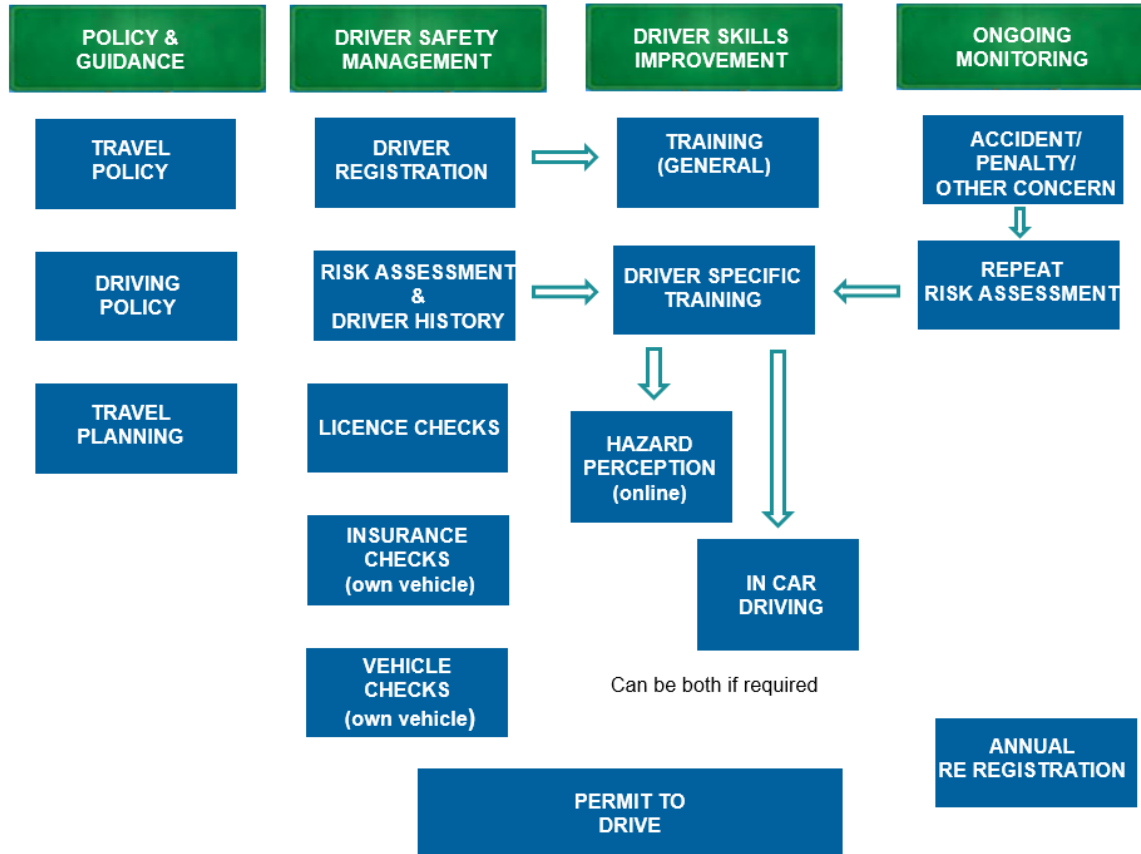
POLICY & GUIDANCE

DRIVER SAFETY MANAGEMENT

DRIVER SKILLS IMPROVEMENT

ONGOING MONITORING

TRAVEL POLICY

DRIVER REGISTRATION

TRAINING (GENERAL)

ACCIDENT/ PENALTY/ OTHER CONCERN

DRIVING POLICY

RISK ASSESSMENT & DRIVER HISTORY

DRIVER SPECIFIC TRAINING

REPEAT RISK ASSESSMENT

TRAVEL PLANNING

LICENCE CHECKS

HAZARD PERCEPTION (online)

INSURANCE CHECKS (own vehicle)

IN CAR DRIVING

VEHICLE CHECKS (own vehicle)

Can be both if required

ANNUAL RE REGISTRATION

PERMIT TO DRIVE